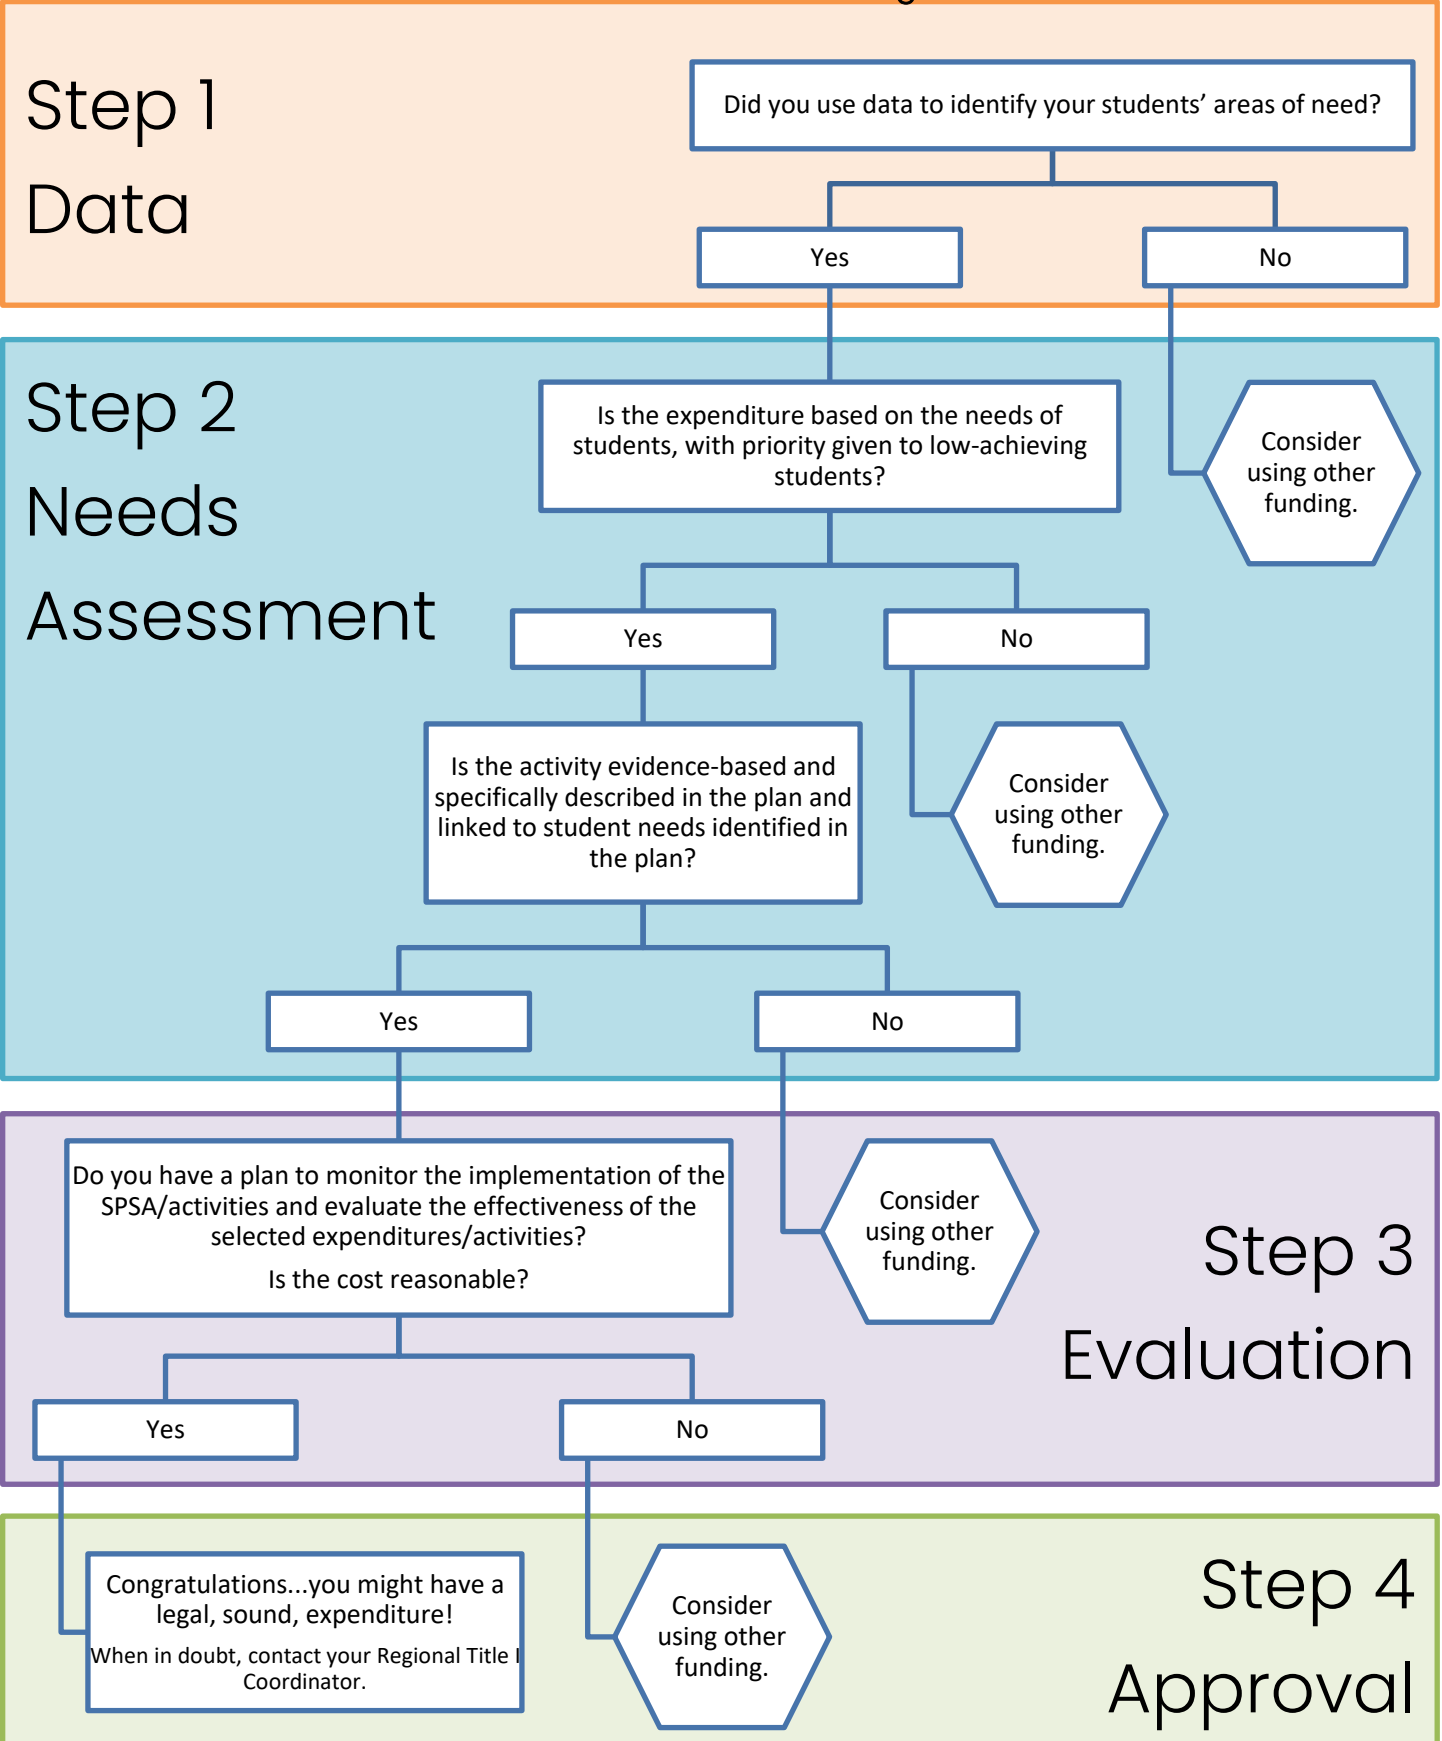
Step 1

Data

Did you use data to identify your students' areas of need?

Yes

No

Step 2

Needs

Assessment

Is the expenditure based on the needs of students, with priority given to low-achieving students?

Consider using other funding.

Yes

No

Is the activity evidence-based and specifically described in the plan and linked to student needs identified in the plan?

Consider using other funding.

Yes

No

Do you have a plan to monitor the implementation of the SPSA/activities and evaluate the effectiveness of the selected expenditures/activities?

Is the cost reasonable?

Consider using other funding.

Step 3

Evaluation

Yes

No

Congratulations...you might have a legal, sound, expenditure!

When in doubt, contact your Regional Title I Coordinator.

Consider using other funding.

Step 4

Approval